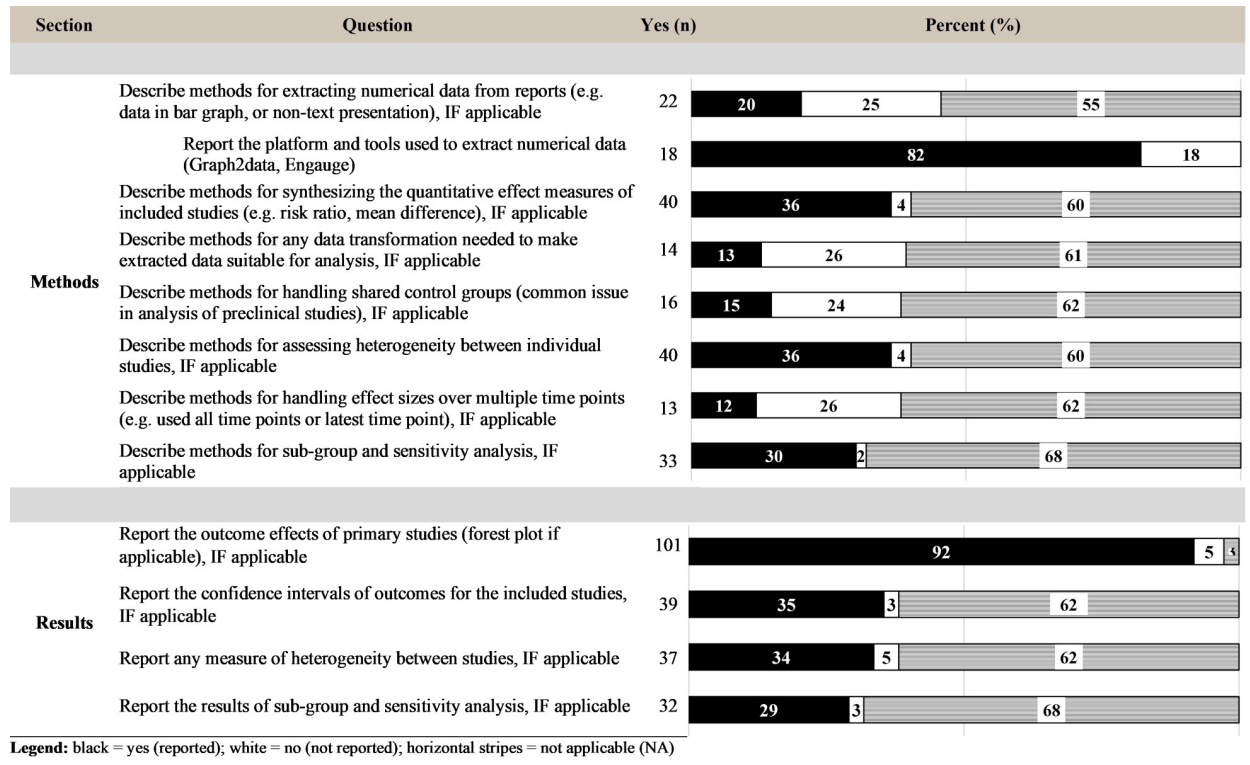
| Section | Question | Yes (n) | Percent (%) |
|---|---|---|---|
| Methods | Describe methods for extracting numerical data from reports (e.g. data in bar graph, or non-text presentation), IF applicable | 22 | 20 25 55 |
| | Report the platform and tools used to extract numerical data (Graph2data, Engauge) | 18 | 82 18 |
| | Describe methods for synthesizing the quantitative effect measures of included studies (e.g. risk ratio, mean difference), IF applicable | 40 | 36 4 60 |
| | Describe methods for any data transformation needed to make extracted data suitable for analysis, IF applicable | 14 | 13 26 61 |
| | Describe methods for handling shared control groups (common issue in analysis of preclinical studies), IF applicable | 16 | 15 24 62 |
| | Describe methods for assessing heterogeneity between individual studies, IF applicable | 40 | 36 4 60 |
| | Describe methods for handling effect sizes over multiple time points (e.g. used all time points or latest time point), IF applicable | 13 | 12 26 62 |
| | Describe methods for sub-group and sensitivity analysis, IF applicable | 33 | 30 2 68 |
| Results | Report the outcome effects of primary studies (forest plot if applicable), IF applicable | 101 | 92 5 3 |
| | Report the confidence intervals of outcomes for the included studies, IF applicable | 39 | 35 3 62 |
| | Report any measure of heterogeneity between studies, IF applicable | 37 | 34 5 62 |
| | Report the results of sub-group and sensitivity analysis, IF applicable | 32 | 29 3 68 |

**Legend:** black = yes (reported); white = no (not reported); horizontal stripes = not applicable (NA)